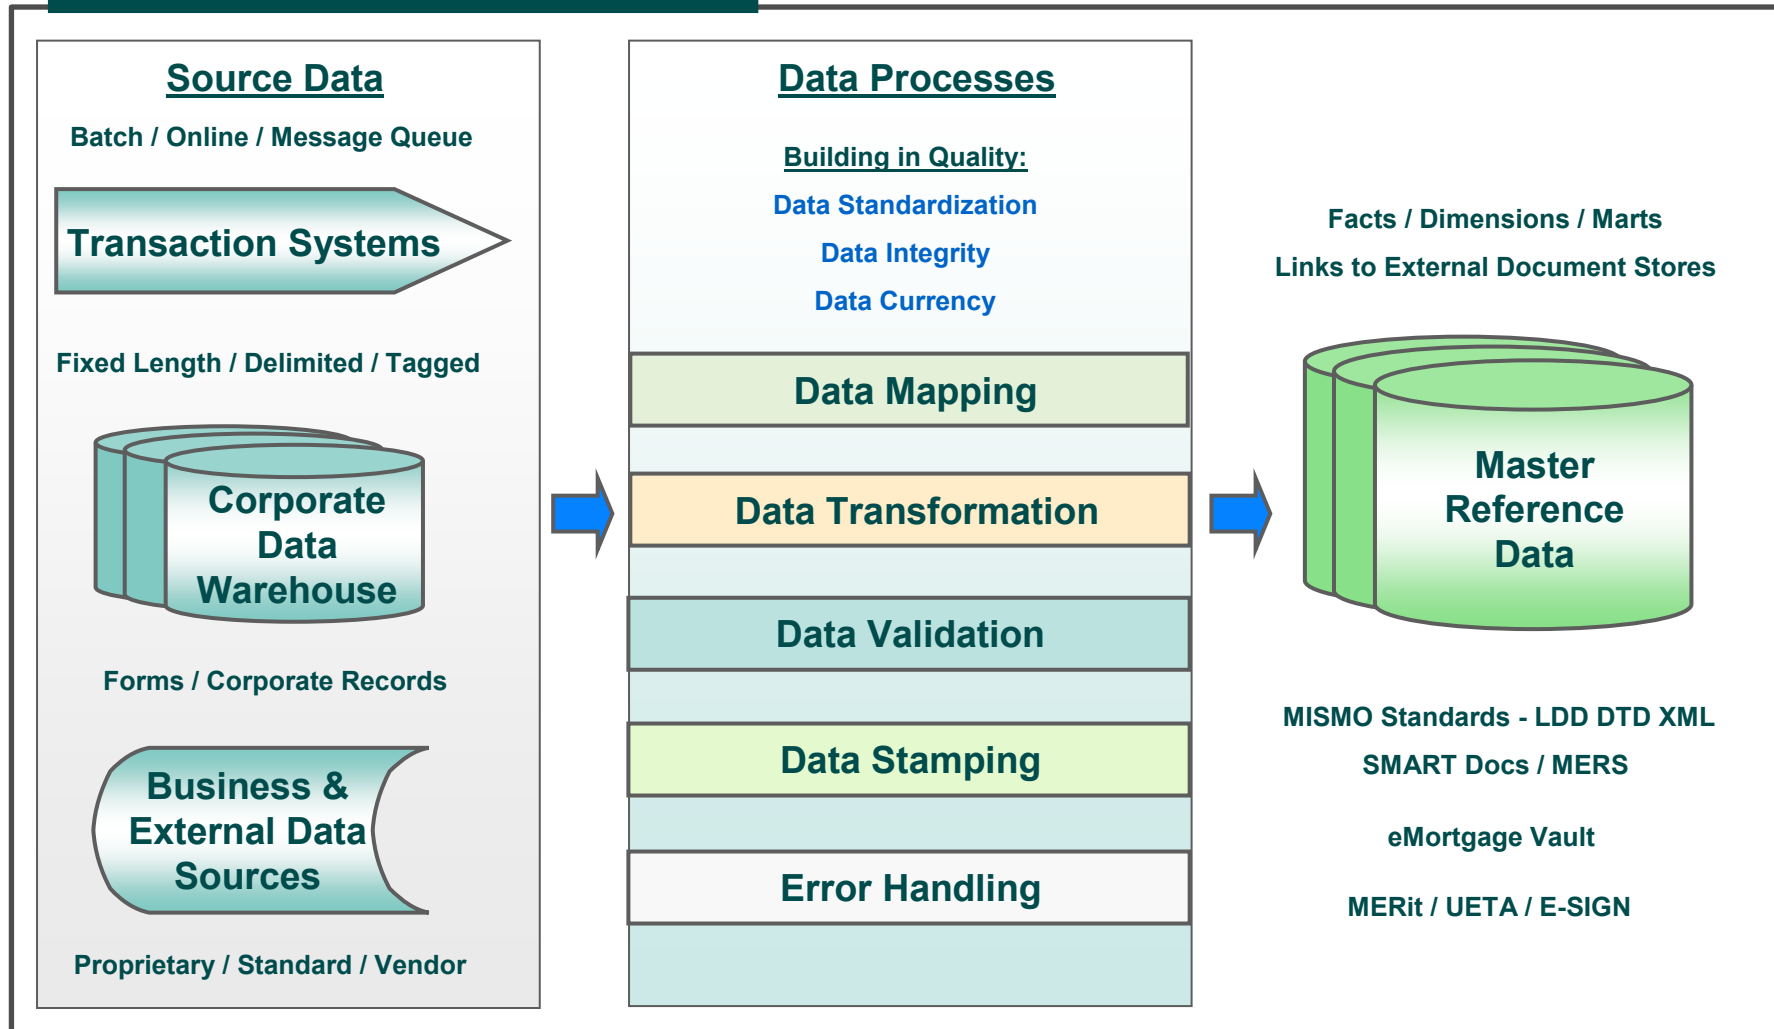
Source Data

Batch / Online / Message Queue

Transaction Systems

Fixed Length / Delimited / Tagged

Corporate Data Warehouse

Forms / Corporate Records

Business & External Data Sources

Proprietary / Standard / Vendor

Data Processes

Building in Quality:

Data Standardization

Data Integrity

Data Currency

Data Mapping

Data Transformation

Data Validation

Data Stamping

Error Handling

Facts / Dimensions / Marts

Links to External Document Stores

Master Reference Data

MISMO Standards - LDD DTD XML

SMART Docs / MERS

eMortgage Vault

MERit / UETA / E-SIGN